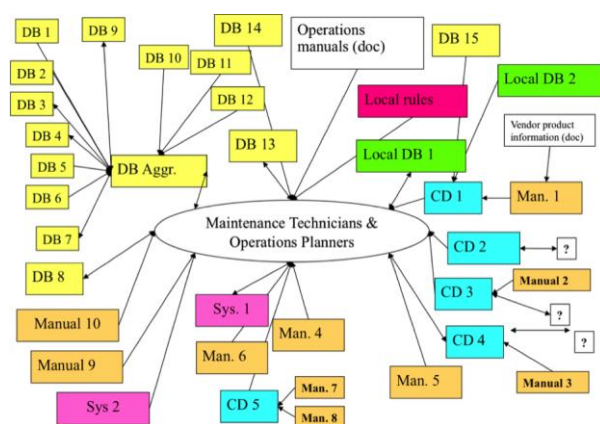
DB 1

DB 9

DB 14

Operations manuals (doc)

DB 15

DB 2

DB 10

DB 11

Local DB 2

DB 3

DB 12

Local rules

Vendor product information (doc)

DB 4

DB 13

Local DB 1

DB 5

DB Aggr.

CD 1

Man. 1

DB 6

Maintenance Technicians & Operations Planners

DB 7

CD 2

?

DB 8

Manual 2

CD 3

?

Sys. 1

Man. 4

CD 4

?

Manual 10

Man. 6

Manual 3

Manual 9

Man. 5

Man. 7

Sys 2

CD 5

Man. 8